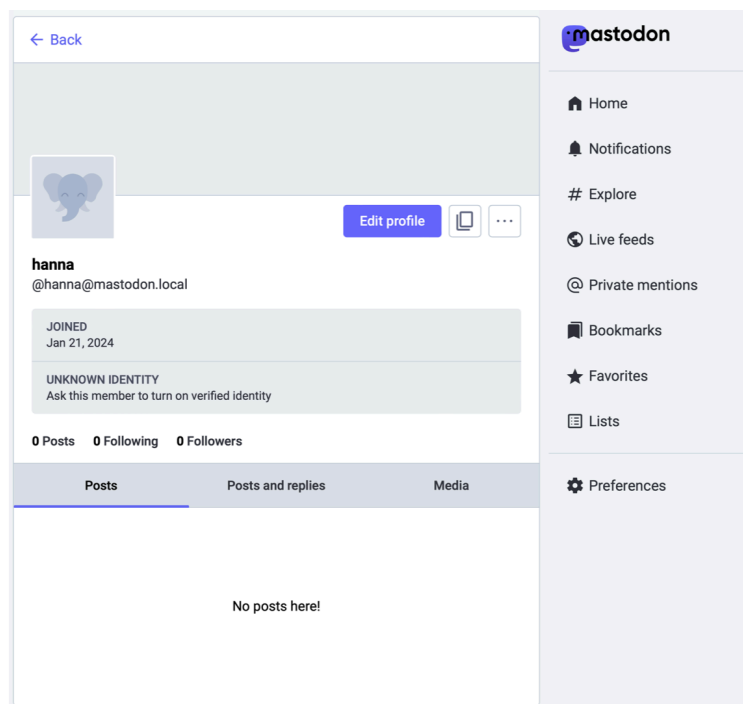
← Back

Edit profile

···

hanna
@hanna@mastodon.local

JOINED
Jan 21, 2024

UNKNOWN IDENTITY
Ask this member to turn on verified identity

0 Posts 0 Following 0 Followers

| Posts | Posts and replies | Media |
|---|---|---|

No posts here!

mastodon

Home
Notifications
Explore
Live feeds
Private mentions
Bookmarks
Favorites
Lists

Preferences